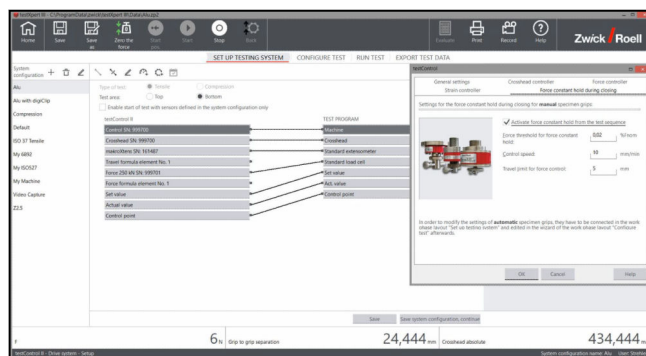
testXpert III - C:\ProgramData\Zwick\testXpert III\Data\Alu.zp2

Home Save Save as Zero the force Start Stop Back

Evaluate Print Record Help

Zwick Roell

SET UP TESTING SYSTEM CONFIGURE TEST RUN TEST EXPORT TEST DATA

System configuration

Alu
Alu with digiClip
Compression
Default
ISO 37 Tensile
My 6892
My ISO527
My Machine
Video Capture
Z2.5

Type of test: Tensile Compression
Test area: Top Bottom
Enable start of test with sensors defined in the system configuration only

testControl II

Control SN: 999700
Crosshead SN: 999700
makroXtens SN: 161487
Travel formula element No. 1
Force 250 kN SN: 999701
Force formula element No. 1
Set value
Actual value
Control point

TEST PROGRAM

Machine
Crosshead
Standard extensometer
Standard load cell
Set value
Act. value
Control point

testControl

General settings
Crosshead controller
Force controller
Strain controller
Force constant hold during closing

Settings for the force constant hold during closing for manual specimen grips:

Activate force constant hold from the test sequence

Force threshold for force constant hold: 0.02 %Fnom

Control speed: 50 mm/min

Travel limit for force control: 5 mm

In order to modify the settings of automatic specimen grips, they have to be connected in the work phase layout "Set up testing system" and edited in the wizard of the work phase layout "Configure test" afterwards.

OK Cancel Help

Save Save system configuration, continue

F 6 N Grip to grip separation 24,444 mm Crosshead absolute 434,444 m

testControl II - Drive system - Setup System configuration name: Alu User: Stoltho